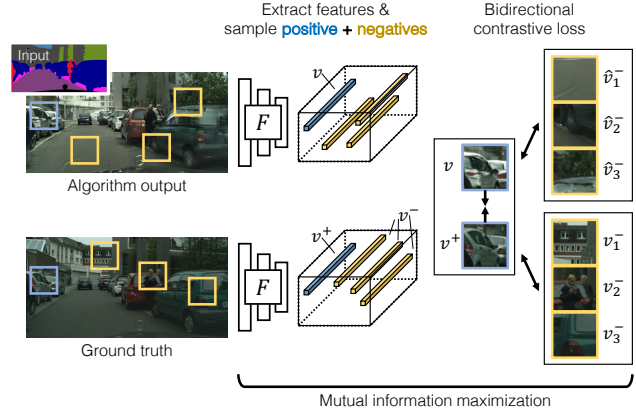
Input

Algorithm output

Ground truth

Extract features & sample positive + negatives

$F$

$v$

$F$

$v^+$

$v^-$

Bidirectional contrastive loss

$v$

$v^+$

$\hat{v}_1^-$

$\hat{v}_2^-$

$\hat{v}_3^-$

$v_1^-$

$v_2^-$

$v_3^-$

Mutual information maximization